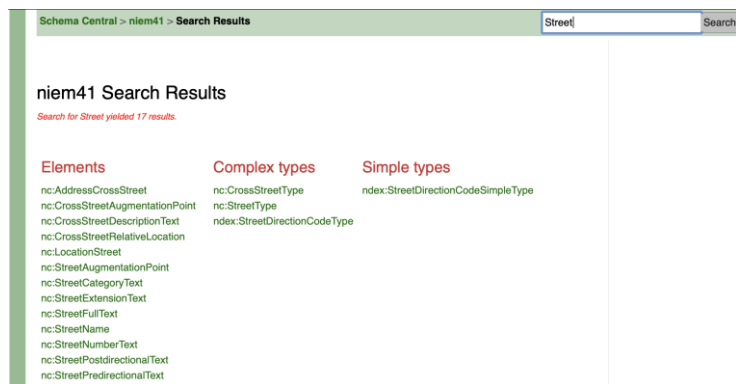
Schema Central > niem41 > Search Results

Street

Search

niem41 Search Results

Search for Street yielded 17 results.

Elements

nc:AddressCrossStreet
nc:CrossStreetAugmentationPoint
nc:CrossStreetDescriptionText
nc:CrossStreetRelativeLocation
nc:LocationStreet
nc:StreetAugmentationPoint
nc:StreetCategoryText
nc:StreetExtensionText
nc:StreetFullText
nc:StreetName
nc:StreetNumberText
nc:StreetPostdirectionalText
nc:StreetPredirectionalText

Complex types

nc:CrossStreetType
nc:StreetType
ndex:StreetDirectionCodeType

Simple types

ndex:StreetDirectionCodeSimpleType